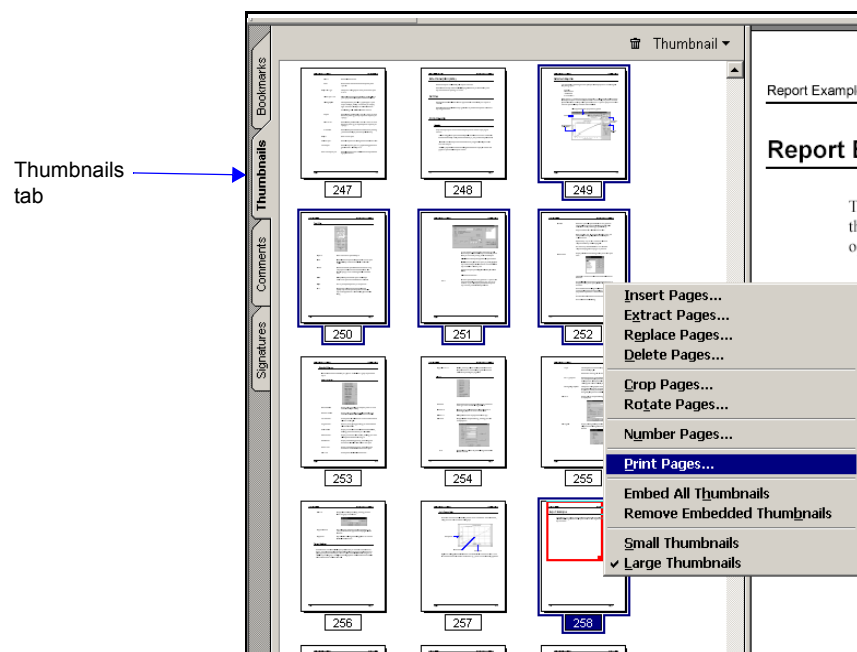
Thumbnails tab

Bookmarks
Thumbnails
Comments
Signatures

Thumbnail

247
248
249
250
251
252
253
254
255
256
257
258

Insert Pages...
Extract Pages...
Replace Pages...
Delete Pages...
Crop Pages...
Rotate Pages...
Number Pages...
Print Pages...
Embed All Thumbnails
Remove Embedded Thumbnails
Small Thumbnails
✓ Large Thumbnails

Report Exampl

Report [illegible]

T
th
o